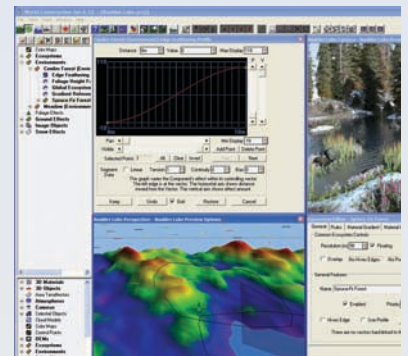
Color Maps
Ecosystems
Environments
Edge Feathering
Foliage Height
Global Ecosystem
Gradient Reference
Spruce Fir Forest
Meadow
Foliage Effects
Ground Effects
Snow Effects

Distance
Value
Max Display

Selected Points
All
Clear
Invert
Next

Segment:
Linear
Tension
Continuity
Bias

Keep
Undo
Exit
Restore
Cancel

Roadkin Lake Preview Options

3D Materials
3D Objects
Area Terraffectors
Atmospheres
Cameras
Celestial Objects
Cloud Models
Ecosystems
Environments

General
Rules
Material Gradient
Common Ecosystem Controls
Resolution (m)
Floating
Overlap
No Hires Edges
No Blend
General Features
Name
Spruce Fir Forest
Enabled
Hires Edges
Live Profile